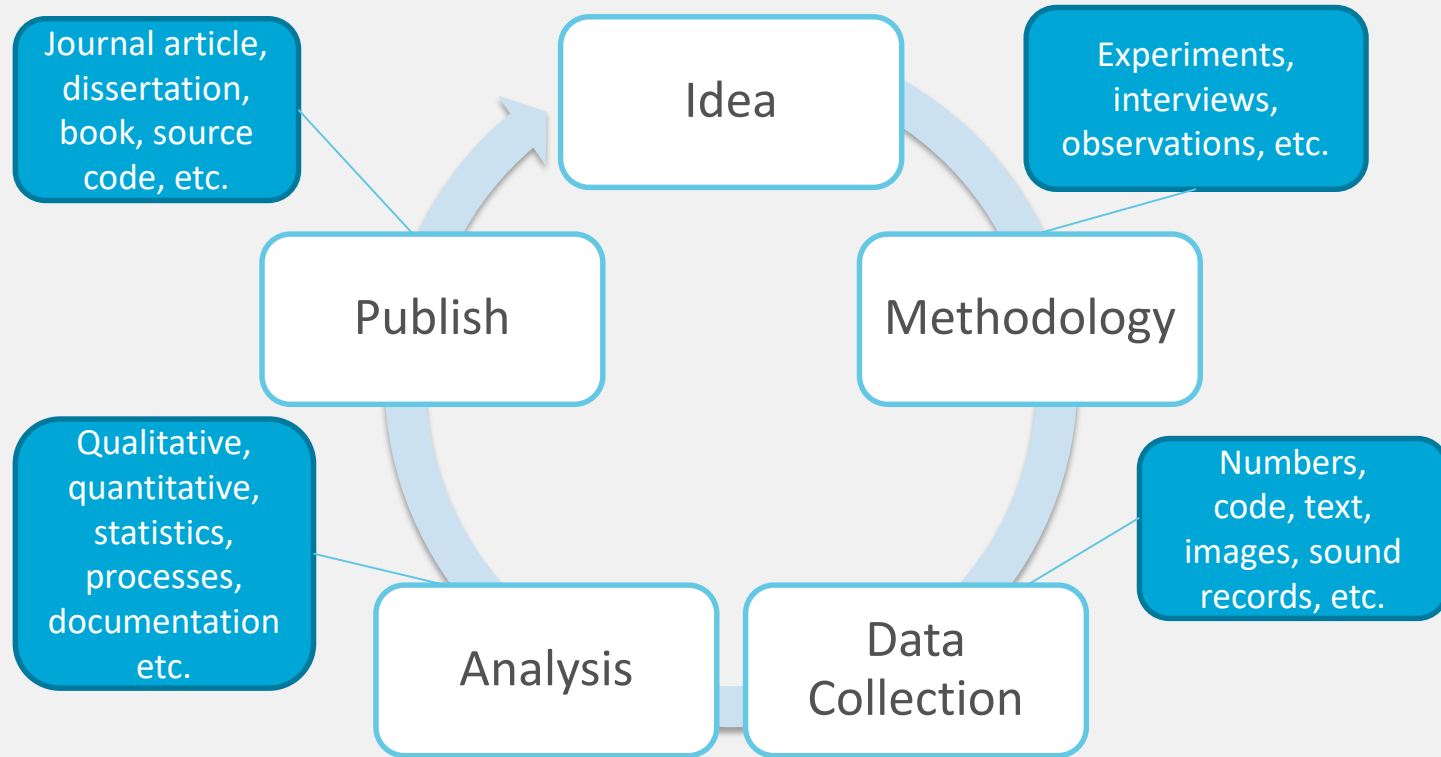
Idea

Experiments, interviews, observations, etc.

Methodology

Numbers, code, text, images, sound records, etc.

Data Collection

Analysis

Qualitative, quantitative, statistics, processes, documentation etc.

Publish

Journal article, dissertation, book, source code, etc.